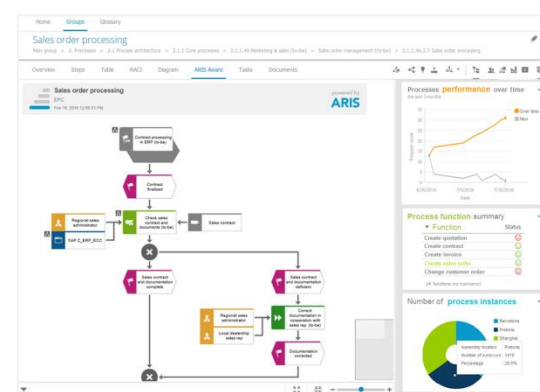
Home Groups Glossary

Sales order processing

Main group > 2. Processes > 2.1 Process architecture > 2.1.1 Core processes > 2.1.1.46 Marketing & sales (to-be) > Sales order management (to-be) > 2.1.1.46.2.7 Sales order processing

Overview Steps Table RACI Diagram ARIS Aware Tasks Documents

Sales order processing
EPC
Feb 19, 2016 12:50:31 PM

powered by
ARIS

Contract processing in ERP (to-be)

Contract finalized

Regional sales administrator

SAP_Z_ERP_ECC

Check sales contract and documents (to-be)

Sales contract

Sales contract and documentation complete

Sales contract and documentation deficient

Regional sales administrator

Local dealership sales rep

Correct documentation in cooperation with sales rep. (to-be)

Documentation corrected

Processes performance over time
the last 3 months

Over time
Nov

Process function summary

Function Status
Create quotation
Create contract
Create invoice
Create sales order
Change customer order

24 functions are monitored

Number of process instances

Barcelona
Pretoria
Shanghai

Assembly location: Pretoria
Number of instances: 1410
Percentage: 28.0%